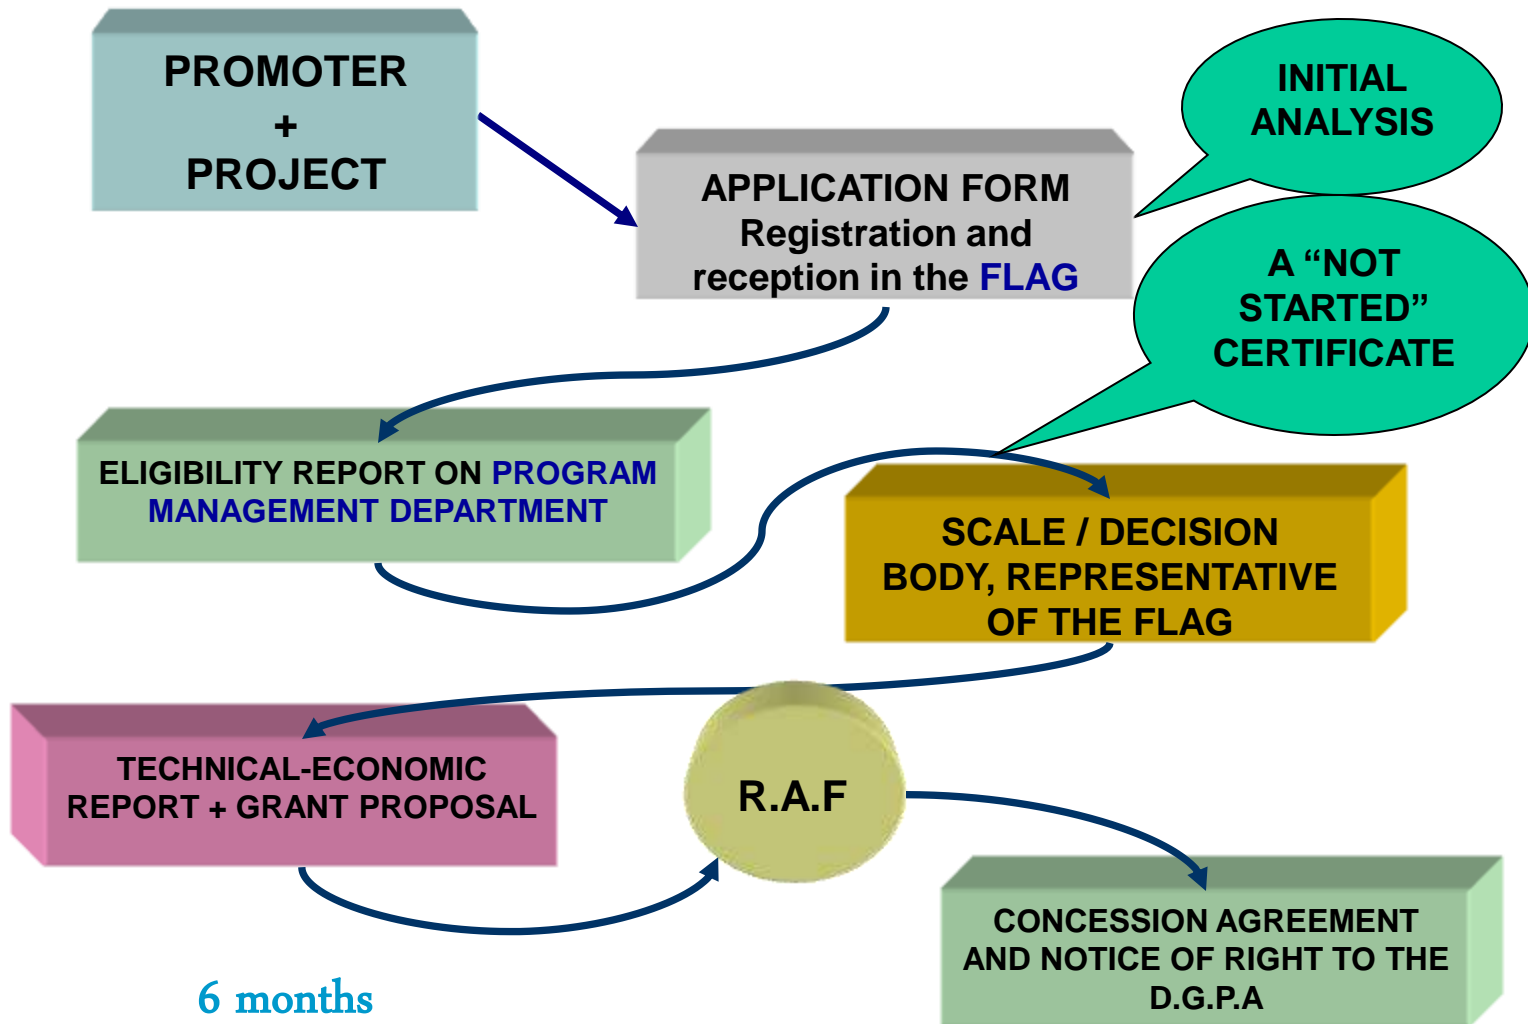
PROMOTER
+
PROJECT

APPLICATION FORM
Registration and reception in the FLAG

INITIAL ANALYSIS

A “NOT STARTED” CERTIFICATE

ELIGIBILITY REPORT ON PROGRAM MANAGEMENT DEPARTMENT

SCALE / DECISION BODY, REPRESENTATIVE OF THE FLAG

TECHNICAL-ECONOMIC REPORT + GRANT PROPOSAL

R.A.F

CONCESSION AGREEMENT AND NOTICE OF RIGHT TO THE D.G.P.A

6 months